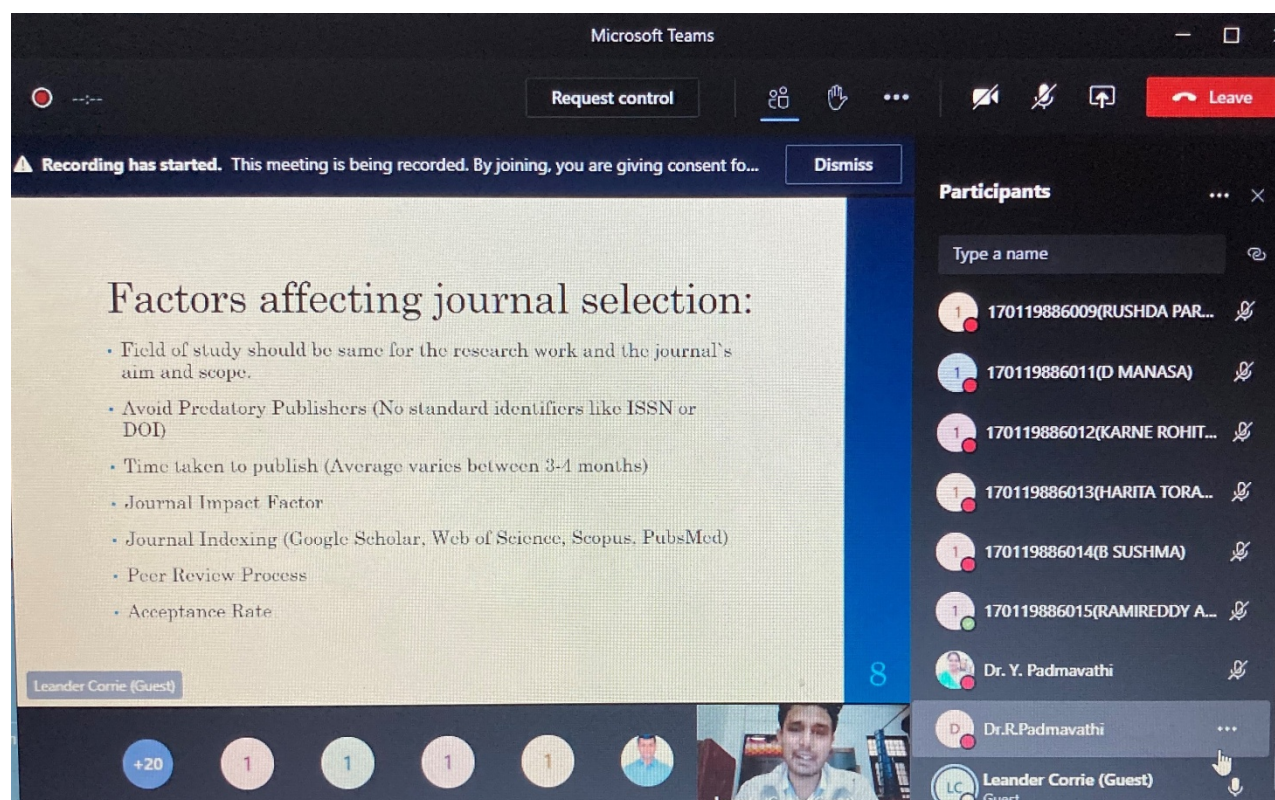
Microsoft Teams

--:--

Request control

Leave

Recording has started. This meeting is being recorded. By joining, you are giving consent fo...

Dismiss

Factors affecting journal selection:

• Field of study should be same for the research work and the journal's aim and scope.

• Avoid Predatory Publishers (No standard identifiers like ISSN or DOI)

• Time taken to publish (Average varies between 3-4 months)

• Journal Impact Factor

• Journal Indexing (Google Scholar, Web of Science, Scopus, PubsMed)

• Peer Review Process

• Acceptance Rate

8

Leander Corrie (Guest)

+20

1

1

1

1

Participants

Type a name

1 170119886009(RUSHDA PAR...

1 170119886011(D MANASA)

1 170119886012(KARNE ROHIT...

1 170119886013(HARITA TORA...

1 170119886014(B SUSHMA)

1 170119886015(RAMIREDDY A...

Dr. Y. Padmavathi

D Dr.R.Padmavathi

LC Leander Corrie (Guest)

Guest